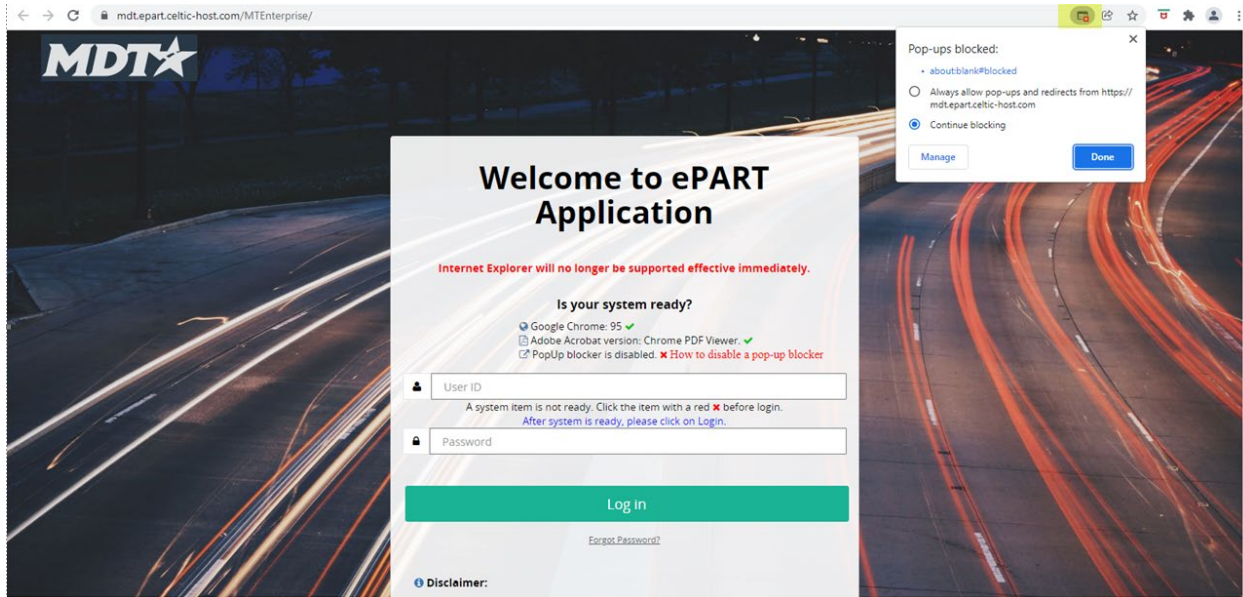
mdt.epart.celtic-host.com/MTEnterprise/

MDT

Pop-ups blocked:
• about:blank#blocked
Always allow pop-ups and redirects from https://mdt.epart.celtic-host.com
Continue blocking
Manage
Done

Welcome to ePART Application

Internet Explorer will no longer be supported effective immediately.

Is your system ready?

Google Chrome: 95 ✔
Adobe Acrobat version: Chrome PDF Viewer. ✔
PopUp blocker is disabled. ✖ How to disable a pop-up blocker

User ID
A system item is not ready. Click the item with a red ✖ before login.
After system is ready, please click on Login.
Password

Log in

Forgot Password?

Disclaimer: